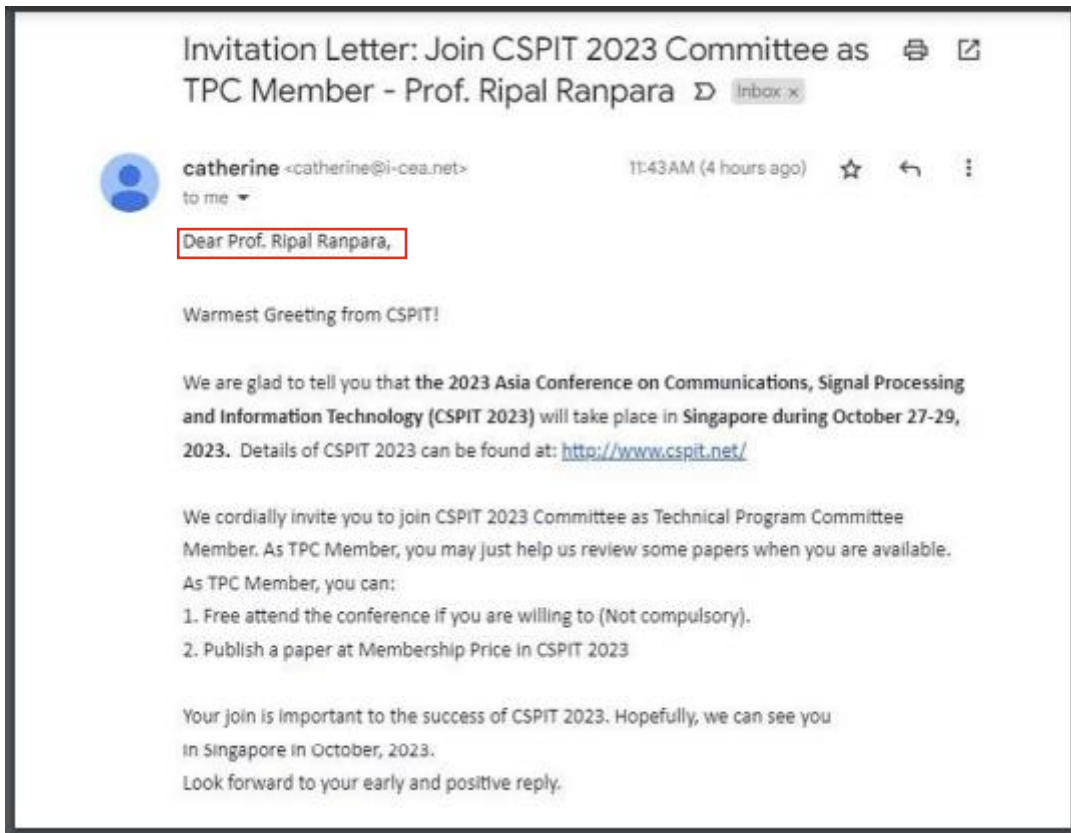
Invitation Letter: Join CSPIT 2023 Committee as TPC Member - Prof. Ripal Ranpara

Inbox ×

catherine <catherine@i-cea.net>
to me

11:43 AM (4 hours ago)

Dear Prof. Ripal Ranpara,

Warmest Greeting from CSPIT!

We are glad to tell you that **the 2023 Asia Conference on Communications, Signal Processing and Information Technology (CSPIT 2023)** will take place in **Singapore during October 27-29, 2023.** Details of CSPIT 2023 can be found at: http://www.cspit.net/

We cordially invite you to join CSPIT 2023 Committee as Technical Program Committee Member. As TPC Member, you may just help us review some papers when you are available.
As TPC Member, you can:
1. Free attend the conference if you are willing to (Not compulsory).
2. Publish a paper at Membership Price in CSPIT 2023

Your join is important to the success of CSPIT 2023. Hopefully, we can see you in Singapore in October, 2023.
Look forward to your early and positive reply.